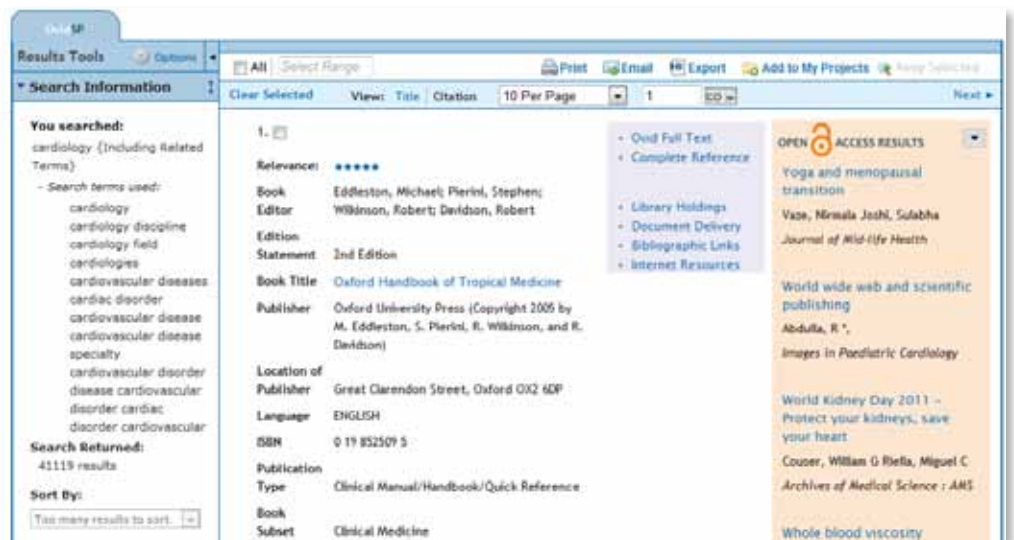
OvidSP

Results Tools  Options

Search Information

You searched:
cardiology (Including Related Terms)
- Search terms used:
cardiology
cardiology discipline
cardiology field
cardiologies
cardiovascular diseases
cardiac disorder
cardiovascular disease
cardiovascular disease specialty
cardiovascular disorder
disease cardiovascular
disorder cardiac
disorder cardiovascular

Search Returned:
41119 results

Sort By:
Too many results to sort.

All  Select Range  Print  Email  Export  Add to My Projects  Keep Selected

Clear Selected  View: Title | Citation  10 Per Page  1  GO  Next ►

1.

| | |
|---|---|
| Relevance: | ●●●●● |
| Book Editor | Eddleston, Michael; Pierini, Stephen; Wilkinson, Robert; Davidson, Robert |
| Edition Statement | 2nd Edition |
| Book Title | Oxford Handbook of Tropical Medicine |
| Publisher | Oxford University Press (Copyright 2005 by M. Eddleston, S. Pierini, R. Wilkinson, and R. Davidson) |
| Location of Publisher | Great Clarendon Street, Oxford OX2 6DP |
| Language | ENGLISH |
| ISBN | 0 19 852509 5 |
| Publication Type | Clinical Manual/Handbook/Quick Reference |
| Book Subset | Clinical Medicine |

• Ovid Full Text
• Complete Reference

• Library Holdings
• Document Delivery
• Bibliographic Links
• Internet Resources

OPEN ACCESS RESULTS

Yoga and menopausal transition
Vaze, Nirmala Joshi, Sulabha
Journal of Mid-life Health

World wide web and scientific publishing
Abdulla, R *,
Images in Paediatric Cardiology

World Kidney Day 2011 – Protect your kidneys, save your heart
Couser, William G Riella, Miguel C
Archives of Medical Science : AMS

Whole blood viscosity